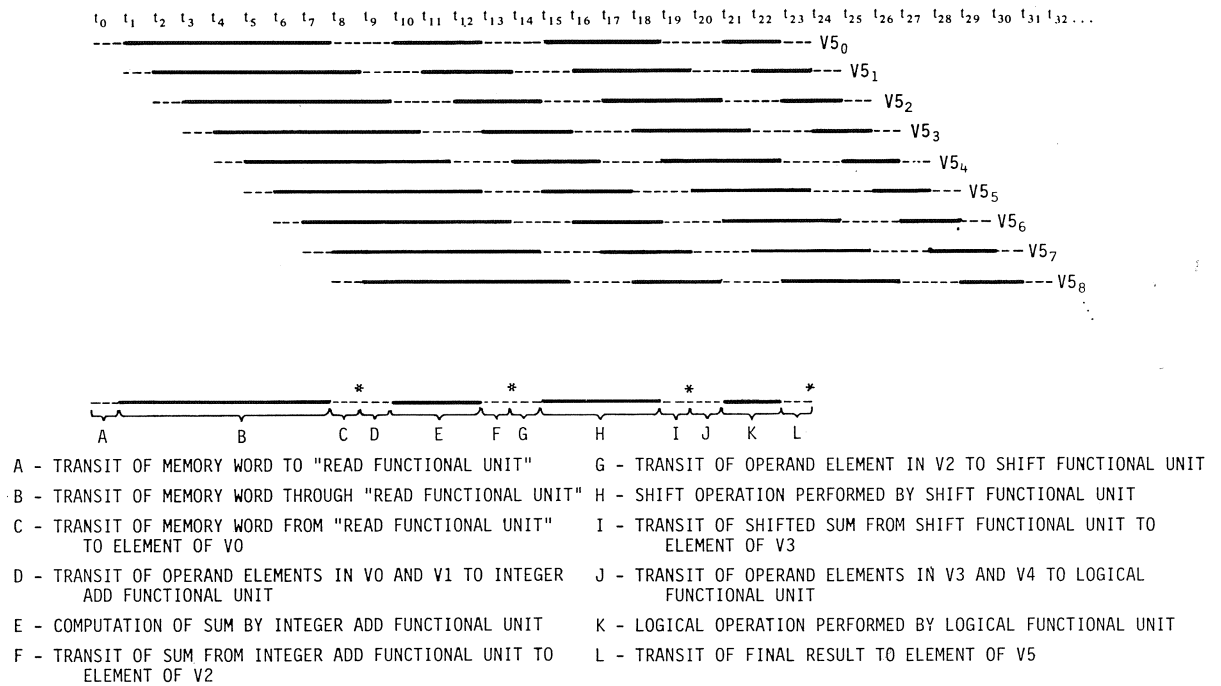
$t_0$ $t_1$ $t_2$ $t_3$ $t_4$ $t_5$ $t_6$ $t_7$ $t_8$ $t_9$ $t_{10}$ $t_{11}$ $t_{12}$ $t_{13}$ $t_{14}$ $t_{15}$ $t_{16}$ $t_{17}$ $t_{18}$ $t_{19}$ $t_{20}$ $t_{21}$ $t_{22}$ $t_{23}$ $t_{24}$ $t_{25}$ $t_{26}$ $t_{27}$ $t_{28}$ $t_{29}$ $t_{30}$ $t_{31}$ $t_{32}$...

$V5_0$

$V5_1$

$V5_2$

$V5_3$

$V5_4$

$V5_5$

$V5_6$

$V5_7$

$V5_8$

*
*
*
*

A B C D E F G H I J K L

A - TRANSIT OF MEMORY WORD TO "READ FUNCTIONAL UNIT"

B - TRANSIT OF MEMORY WORD THROUGH "READ FUNCTIONAL UNIT"

C - TRANSIT OF MEMORY WORD FROM "READ FUNCTIONAL UNIT" TO ELEMENT OF V0

D - TRANSIT OF OPERAND ELEMENTS IN V0 AND V1 TO INTEGER ADD FUNCTIONAL UNIT

E - COMPUTATION OF SUM BY INTEGER ADD FUNCTIONAL UNIT

F - TRANSIT OF SUM FROM INTEGER ADD FUNCTIONAL UNIT TO ELEMENT OF V2

G - TRANSIT OF OPERAND ELEMENT IN V2 TO SHIFT FUNCTIONAL UNIT

H - SHIFT OPERATION PERFORMED BY SHIFT FUNCTIONAL UNIT

I - TRANSIT OF SHIFTED SUM FROM SHIFT FUNCTIONAL UNIT TO ELEMENT OF V3

J - TRANSIT OF OPERAND ELEMENTS IN V3 AND V4 TO LOGICAL FUNCTIONAL UNIT

K - LOGICAL OPERATION PERFORMED BY LOGICAL FUNCTIONAL UNIT

L - TRANSIT OF FINAL RESULT TO ELEMENT OF V5